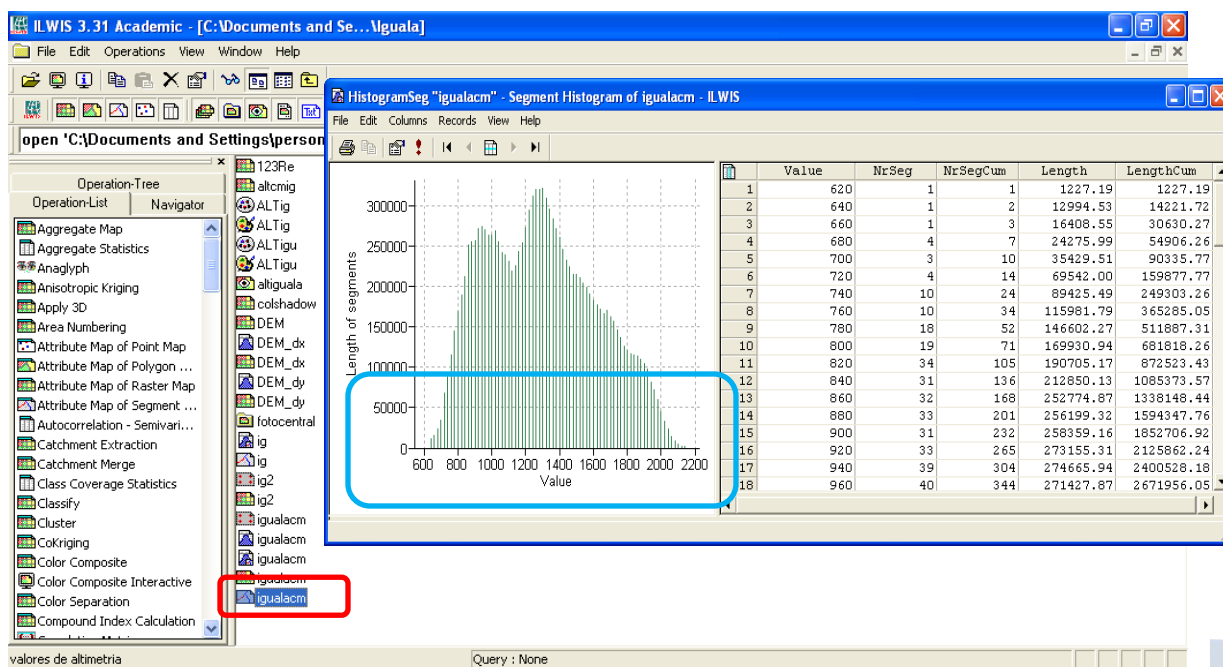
ILWIS 3.31 Academic - [C:\Documents and Se...\Iguala]

File Edit Operations View Window Help

open 'C:\Documents and Settings\person

Operation-Tree
Operation-List | Navigator

Aggregate Map
Aggregate Statistics
Anaglyph
Anisotropic Kriging
Apply 3D
Area Numbering
Attribute Map of Point Map
Attribute Map of Polygon ...
Attribute Map of Raster Map
Attribute Map of Segment ...
Autocorrelation - Semivari...
Catchment Extraction
Catchment Merge
Class Coverage Statistics
Classify
Cluster
CoKriging
Color Composite
Color Composite Interactive
Color Separation
Compound Index Calculation

123Re
altcmig
ALTig
ALTig
ALTigu
ALTigu
altiguala
colshadow
DEM
DEM_dx
DEM_dx
DEM_dy
DEM_dy
fotocentral
ig
ig
ig2
ig2
igualacm
igualacm
igualacm
igualacm
igualacm

HistogramSeg "igualacm" - Segment Histogram of igualacm - ILWIS

File Edit Columns Records View Help

Length of segments
300000
250000
200000
150000
100000
50000
0
600 800 1000 1200 1400 1600 1800 2000 2200
Value

| | Value | NrSeg | NrSegCum | Length | LengthCum |
|---|---|---|---|---|---|
| 1 | 620 | 1 | 1 | 1227.19 | 1227.19 |
| 2 | 640 | 1 | 2 | 12994.53 | 14221.72 |
| 3 | 660 | 1 | 3 | 16408.55 | 30630.27 |
| 4 | 680 | 4 | 7 | 24275.99 | 54906.26 |
| 5 | 700 | 3 | 10 | 35429.51 | 90335.77 |
| 6 | 720 | 4 | 14 | 69542.00 | 159877.77 |
| 7 | 740 | 10 | 24 | 89425.49 | 249303.26 |
| 8 | 760 | 10 | 34 | 115981.79 | 365285.05 |
| 9 | 780 | 18 | 52 | 146602.27 | 511887.31 |
| 10 | 800 | 19 | 71 | 169930.94 | 681818.26 |
| 11 | 820 | 34 | 105 | 190705.17 | 872523.43 |
| 12 | 840 | 31 | 136 | 212850.13 | 1085373.57 |
| 13 | 860 | 32 | 168 | 252774.87 | 1338148.44 |
| 14 | 880 | 33 | 201 | 256199.32 | 1594347.76 |
| 15 | 900 | 31 | 232 | 258359.16 | 1852706.92 |
| 16 | 920 | 33 | 265 | 273155.31 | 2125862.24 |
| 17 | 940 | 39 | 304 | 274665.94 | 2400528.18 |
| 18 | 960 | 40 | 344 | 271427.87 | 2671956.05 |

valores de altimetria
Query : None